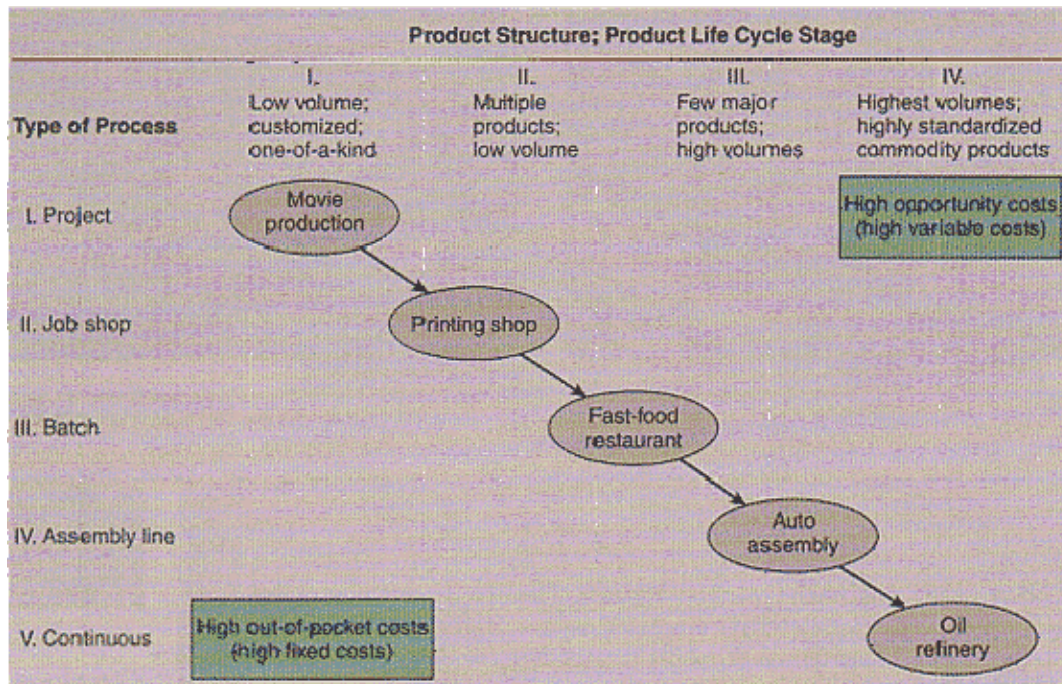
Product Structure; Product Life Cycle Stage

| Type of Process | I. Low volume; customized; one-of-a-kind | II. Multiple products; low volume | III. Few major products; high volumes | IV. Highest volumes; highly standardized commodity products |
|---|---|---|---|---|
| I. Project | Movie production | | | High opportunity costs (high variable costs) |
| II. Job shop | | Printing shop | | |
| III. Batch | | | Fast-food restaurant | |
| IV. Assembly line | | | | Auto assembly |
| V. Continuous | High out-of-pocket costs (high fixed costs) | | | Oil refinery |